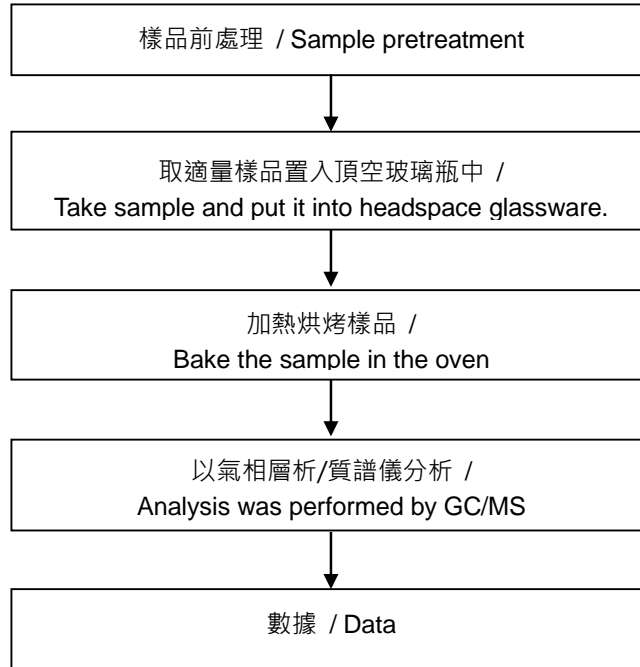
樣品前處理 / Sample pretreatment

取適量樣品置入頂空玻璃瓶中 / Take sample and put it into headspace glassware.

加熱烘烤樣品 / Bake the sample in the oven

以氣相層析/質譜儀分析 / Analysis was performed by GC/MS

數據 / Data